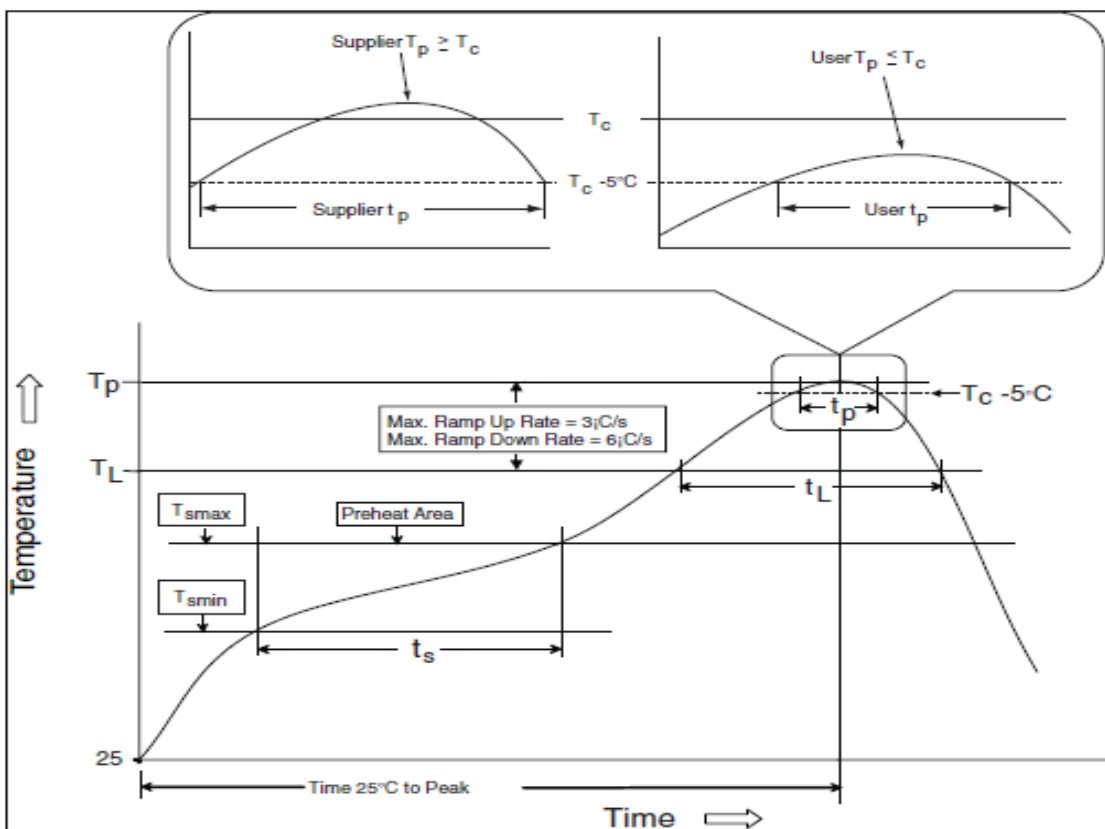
Supplier $T_p \geq T_c$

User $T_p \leq T_c$

$T_c$

$T_c$ -5°C

Supplier $t_p$

User $t_p$

$T_p$

Max. Ramp Up Rate = 3¡C/s
Max. Ramp Down Rate = 6¡C/s

$T_C$ -5°C

$t_p$

$T_L$

$t_L$

$T_{smax}$

Preheat Area

$T_{smin}$

$t_s$

Temperature

25

Time 25°C to Peak

Time